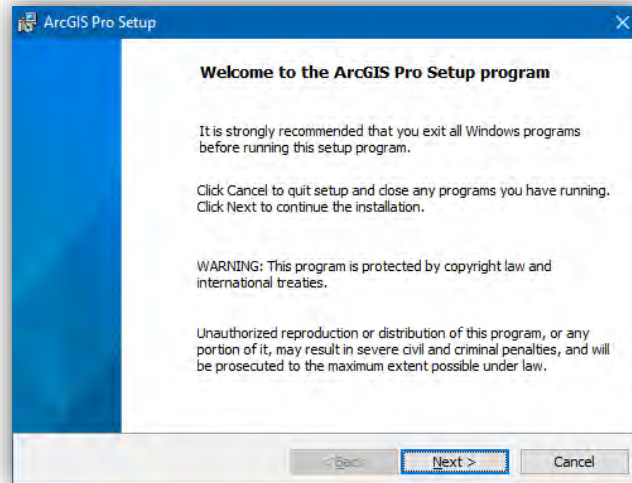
ArcGIS Pro Setup

Welcome to the ArcGIS Pro Setup program

It is strongly recommended that you exit all Windows programs before running this setup program.

Click Cancel to quit setup and close any programs you have running. Click Next to continue the installation.

WARNING: This program is protected by copyright law and international treaties.

Unauthorized reproduction or distribution of this program, or any portion of it, may result in severe civil and criminal penalties, and will be prosecuted to the maximum extent possible under law.

< Back

Next >

Cancel